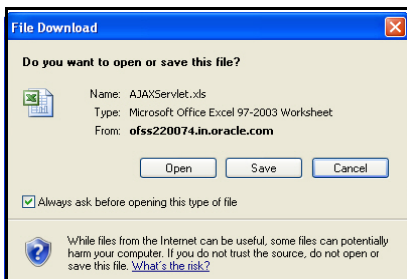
File Download

Do you want to open or save this file?

Name: AJAXServlet.xls
Type: Microsoft Office Excel 97-2003 Worksheet
From: ofss220074.in.oracle.com

Open Save Cancel

Always ask before opening this type of file

While files from the Internet can be useful, some files can potentially harm your computer. If you do not trust the source, do not open or save this file. What's the risk?